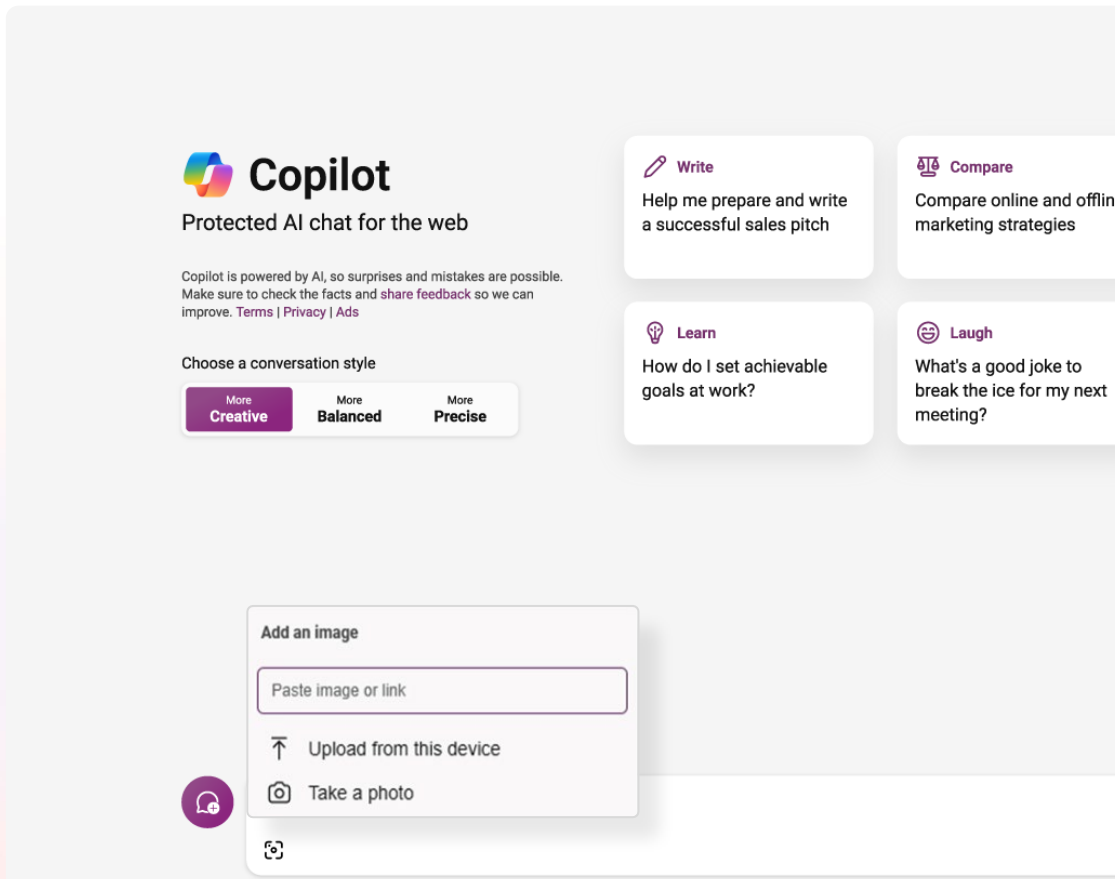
Copilot

Protected AI chat for the web

Copilot is powered by AI, so surprises and mistakes are possible. Make sure to check the facts and share feedback so we can improve. Terms | Privacy | Ads

Choose a conversation style

More Creative | More Balanced | More Precise

Write
Help me prepare and write a successful sales pitch

Compare
Compare online and offlin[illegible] marketing strategies

Learn
How do I set achievable goals at work?

Laugh
What's a good joke to break the ice for my next meeting?

Add an image

Paste image or link

Upload from this device

Take a photo